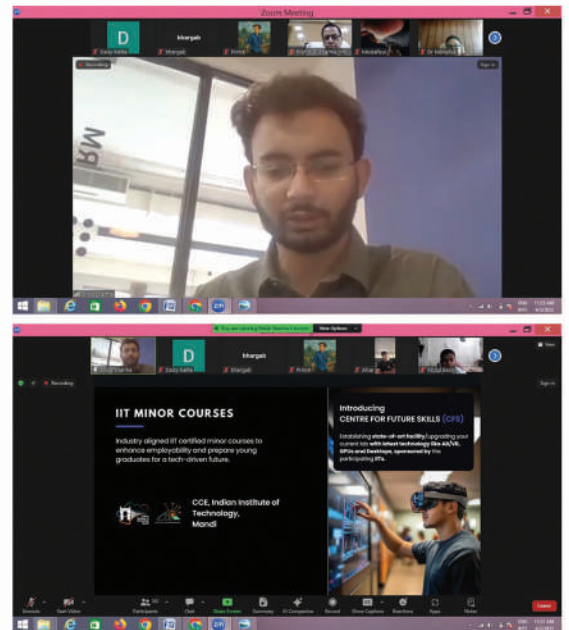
Zoom Meeting

D

Daisy kalita

bhargab

bhargab

Pritish

Monalisa

Dr

Recording

Sign In

You are viewing Nitish Sharma's screen

View Options

D

Daisy kalita

bhargab

bhargab

Pritish

Recording

Sign In

IIT MINOR COURSES

Industry aligned IIT certified minor courses to enhance employability and prepare young graduates for a tech-driven future.

CCE, Indian Institute of Technology, Mandi

Introducing
CENTRE FOR FUTURE SKILLS (CFS)

Establishing state-of-art facility/upgrading your current lab with latest technology like AR/VR, GPUs and Desktops, sponsored by the participating IITs.

Unmute

Start Video

Participants

Chat

Share Screen

Summary

AI Companion

Record

Show Captions

Reactions

Apps

Notes

Leave